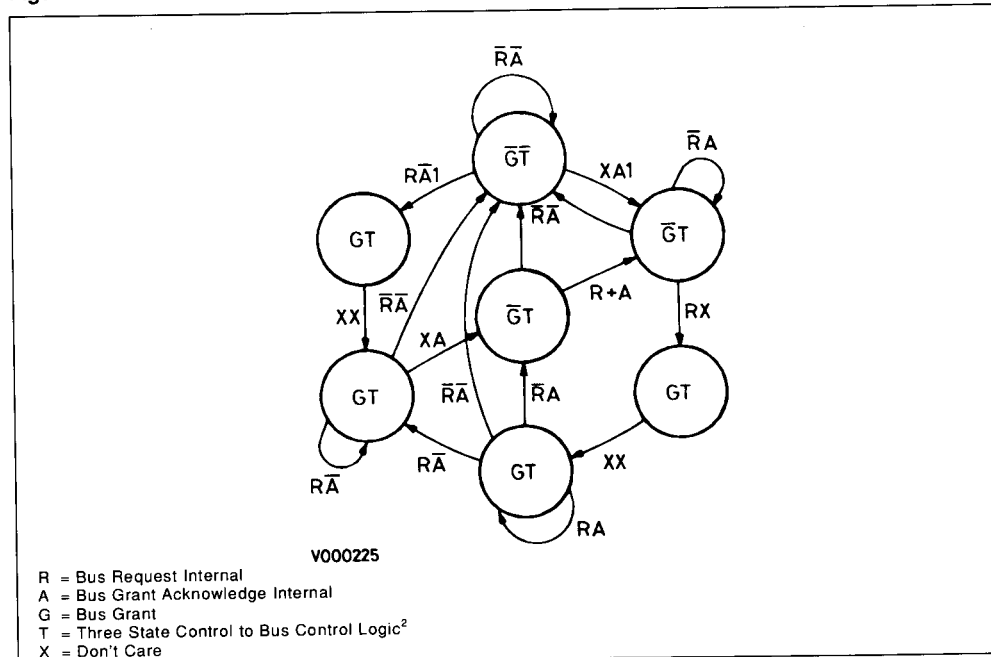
$\bar{R}\bar{A}$

$\bar{G}\bar{T}$

$R\bar{A}1$

XA1

$\bar{R}A$

$\bar{R}\bar{A}$

GT

$\bar{G}T$

XX

$\bar{R}\bar{A}$

$\bar{G}T$

R+A

RX

XA

GT

$\bar{R}\bar{A}$

$\bar{R}A$

GT

$R\bar{A}$

GT

XX

$R\bar{A}$

RA

V000225

R = Bus Request Internal
A = Bus Grant Acknowledge Internal
G = Bus Grant
T = Three State Control to Bus Control Logic$^2$
X = Don't Care